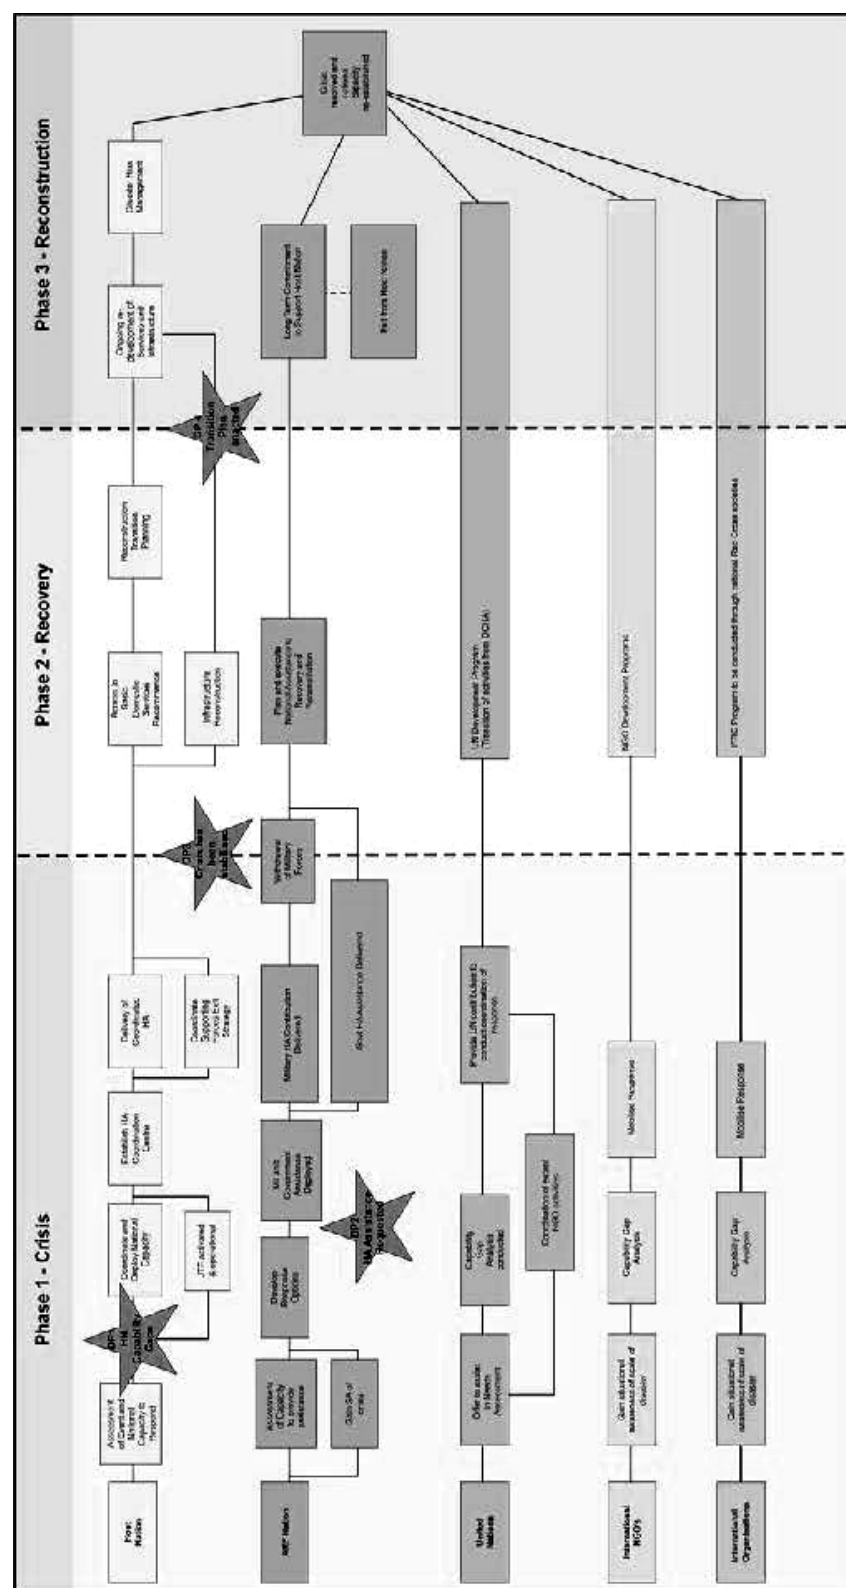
Phase 1 - Crisis

Phase 2 - Recovery

Phase 3 - Reconstruction

Host Nation

Assessment of Event and National Capacity to Respond

DP1 HN Capability Gaps

Coordinate and Deploy National Capacity

JTF activated & operational

Establish HA Coordination Centre

Delivery of Coordinated HA

Coordinate Supporting Forces Exit Strategy

DP3 Crisis has been stabilised

Return to Basic Domestic Services Resumed

Infrastructure Reconstruction

Reconstruction Transition Planning

DP4 Transition Plan accepted

Ongoing re-development of services and infrastructure

Disaster Risk Management

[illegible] resilience and capacity re-established

ADF Nation

Assessment of Capacity to provide assistance

Gain SA of crisis

Develop Response Options

Mil and Government Assistance Deployed

DP2 HA Assistance Requested

Military HA Contribution Delivered

Govt HA Assistance Delivered

Withdrawal of Military Forces

Plan and execute National Assistance to Recovery and Reconstruction

Long Term Government to Support Host Nation

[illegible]

United Nations

Offer to assist in Needs Assessment

Capability Gap Analysis conducted

Coordinated/Direct NGO activities

Provide UN contribution to conduct coordination of response

UN Development Program (Transition of activities from OCHA)

International NGO's

Gain situational awareness of scale of disaster

Capability Gap Analysis

Mobilise Response

NGO Development Programs

International Organisations

Gain situational awareness of scale of disaster

Capability Gap Analysis

Mobilise Response

ICRC Programs to be conducted through national Red Cross societies